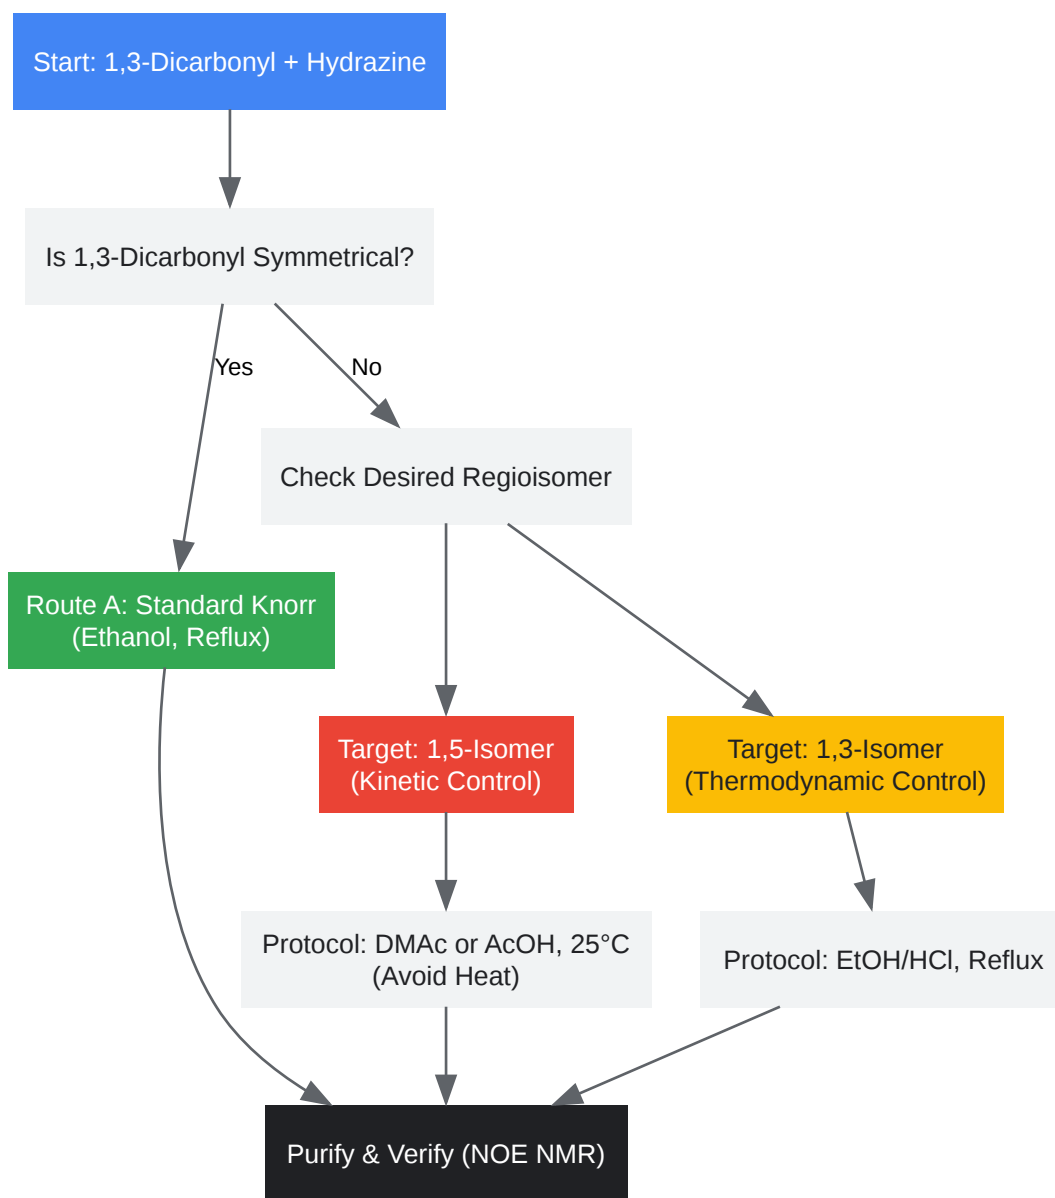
Start: 1,3-Dicarbonyl + Hydrazine

Is 1,3-Dicarbonyl Symmetrical?

Yes

No

Check Desired Regioisomer

Route A: Standard Knorr (Ethanol, Reflux)

Target: 1,5-Isomer (Kinetic Control)

Target: 1,3-Isomer (Thermodynamic Control)

Protocol: DMAc or AcOH, 25°C (Avoid Heat)

Protocol: EtOH/HCl, Reflux

Purify & Verify (NOE NMR)